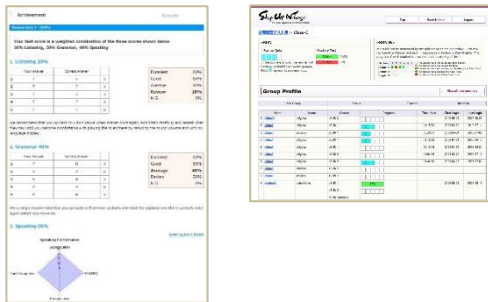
Achievement

Your test score is a weighted combination of the three scores shown below: 30% Listening, 30% Grammar, 40% Speaking

1. Listening 30%

Excellent 33%
Good 50%
Average 33%
Review 33%
N.G. 0%

2. Grammar 30%

Excellent 33%
Good 33%
Average 66%
Review 33%
N.G. 0%

3. Speaking 40%

Speaking Performance

Group Profile